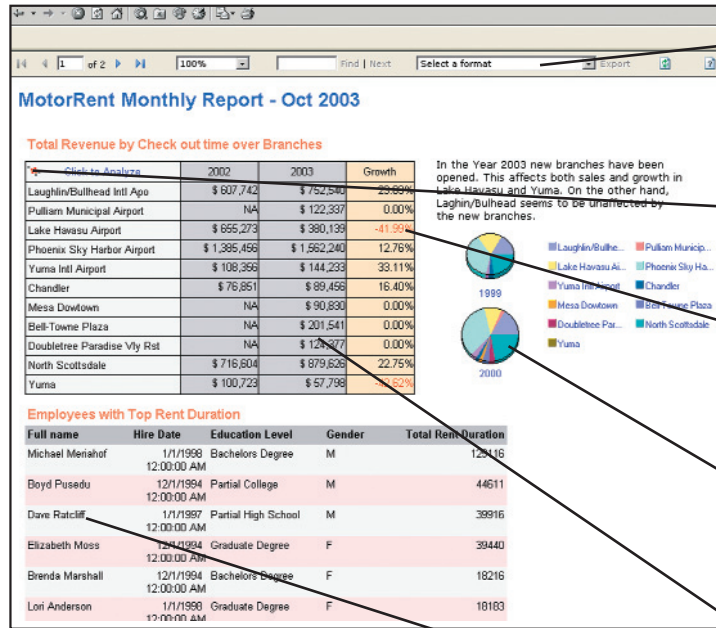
1 of 2 100% Find | Next Select a format Export

MotorRent Monthly Report - Oct 2003

Total Revenue by Check out time over Branches

| Click to Analyze | 2002 | 2003 | Growth |
|---|---|---|---|
| Laughlin/Bullhead Intl Apo | \$ 607,742 | \$ 752,540 | 23.83% |
| Pulliam Municipal Airport | NA | \$ 122,337 | 0.00% |
| Lake Havasu Airport | \$ 655,273 | \$ 380,139 | -41.99% |
| Phoenix Sky Harbor Airport | \$ 1,385,456 | \$ 1,562,240 | 12.76% |
| Yuma Intl Airport | \$ 108,356 | \$ 144,233 | 33.11% |
| Chandler | \$ 76,851 | \$ 89,456 | 16.40% |
| Mesa Dowtown | NA | \$ 90,830 | 0.00% |
| Bell-Towne Plaza | NA | \$ 201,541 | 0.00% |
| Doubletree Paradise Vly Rst | NA | \$ 124,277 | 0.00% |
| North Scottsdale | \$ 716,604 | \$ 879,626 | 22.75% |
| Yuma | \$ 100,723 | \$ 57,798 | -42.62% |

In the Year 2003 new branches have been opened. This affects both sales and growth in Lake Havasu and Yuma. On the other hand, Laghin/Bulhead seems to be unaffected by the new branches.

1999

2000

Laughlin/Bullhe... Pulliam Municip... Lake Havasu Ai... Phoenix Sky Ha... Yuma Intl Airport Chandler Mesa Dowtown Bell-Towne Plaza Doubletree Par... North Scottsdale Yuma

Employees with Top Rent Duration

| Full name | Hire Date | Education Level | Gender | Total Rent Duration |
|---|---|---|---|---|
| Michael Meriahof | 1/1/1998 12:00:00 AM | Bachelors Degree | M | 129116 |
| Boyd Pusedu | 12/1/1994 12:00:00 AM | Partial College | M | 44611 |
| Dave Ratcliff | 1/1/1997 12:00:00 AM | Partial High School | M | 39916 |
| Elizabeth Moss | 12/1/1994 12:00:00 AM | Graduate Degree | F | 39440 |
| Brenda Marshall | 12/1/1994 12:00:00 AM | Bachelors Degree | F | 18216 |
| Lori Anderson | 1/1/1998 12:00:00 AM | Graduate Degree | F | 18183 |